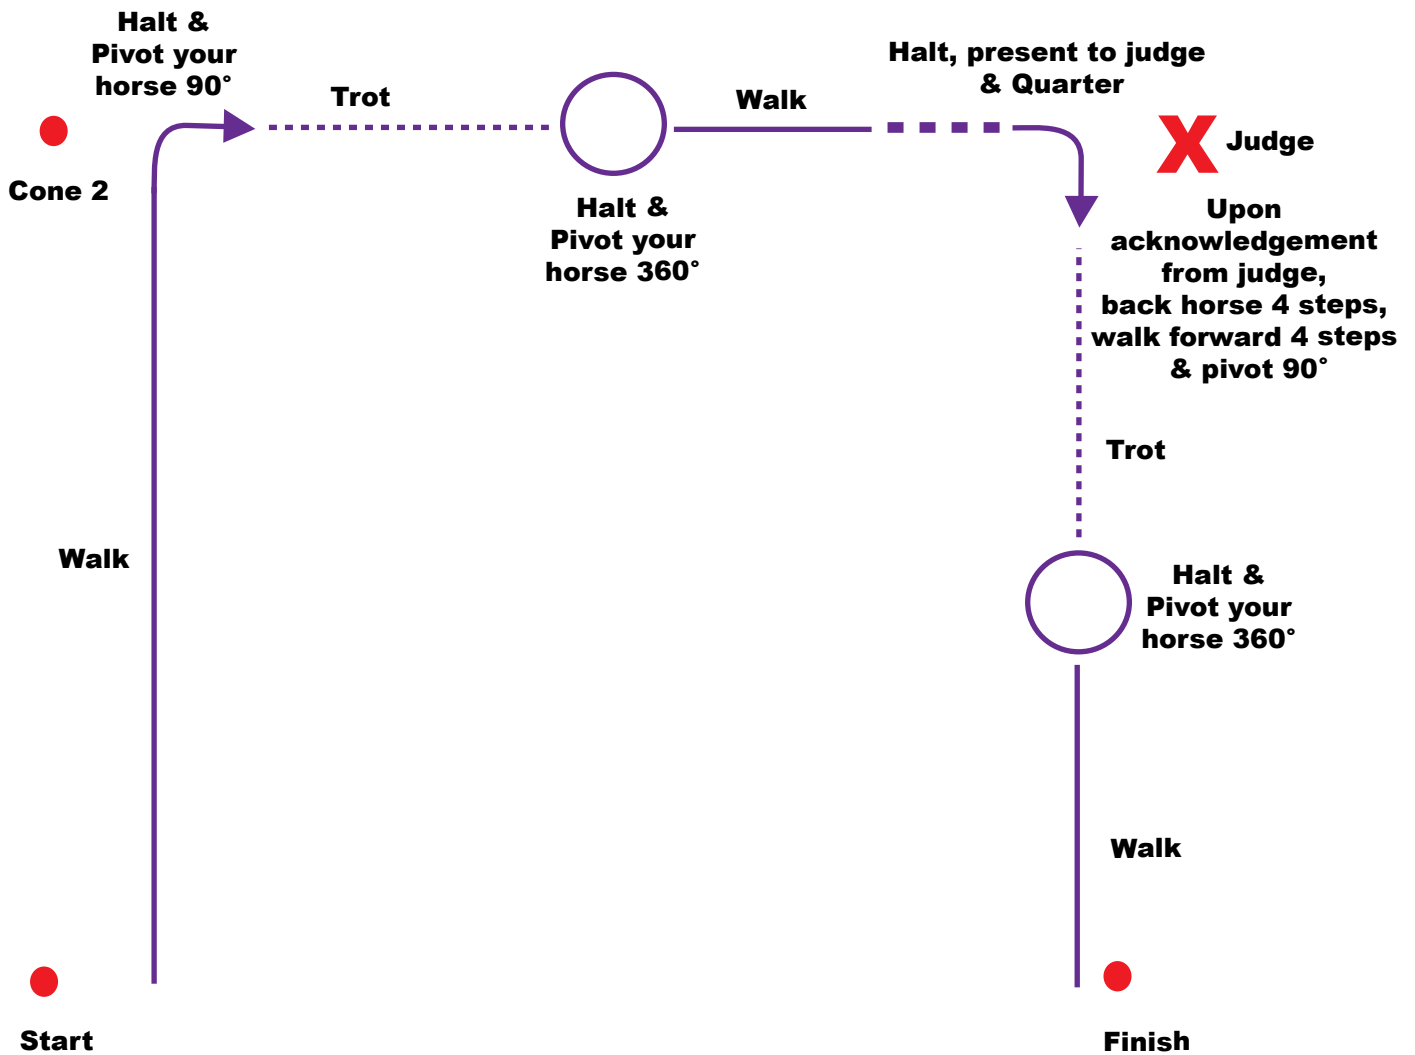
Halt & Pivot your horse 90˚

Trot

Walk

Halt, present to judge & Quarter

Cone 2

X Judge

Halt & Pivot your horse 360˚

Upon acknowledgement from judge, back horse 4 steps, walk forward 4 steps & pivot 90˚

Trot

Walk

Halt & Pivot your horse 360°

Walk

Start

Finish